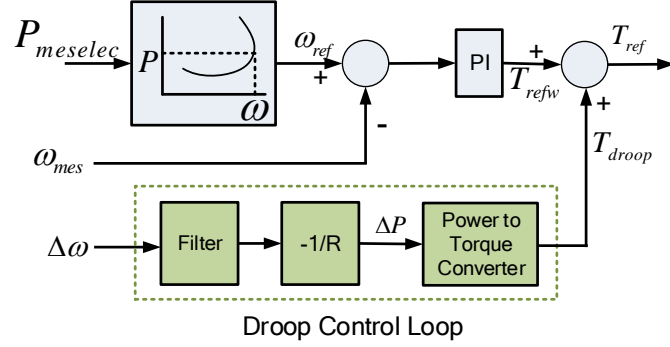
$P_{meselec}$

$P$

$\omega$

$\omega_{ref}$

+

-

PI

+

$T_{refw}$

$T_{ref}$

+

$T_{droop}$

$\omega_{mes}$

$\Delta\omega$

Filter

-1/R

$\Delta P$

Power to Torque Converter

Droop Control Loop